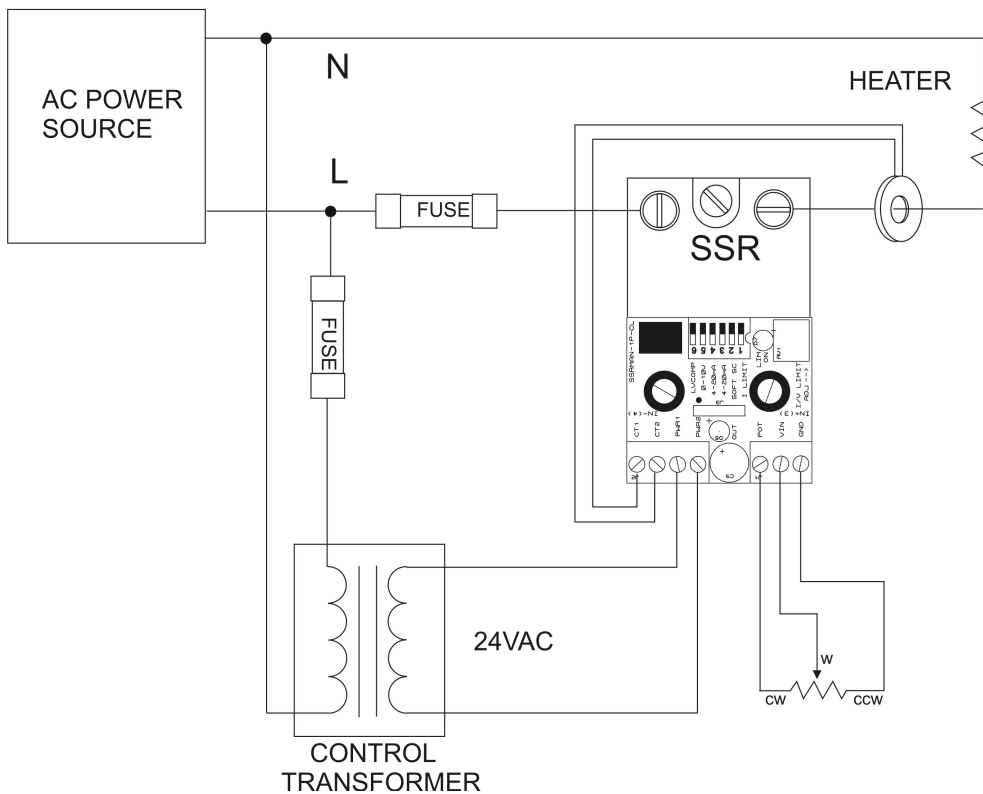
AC POWER SOURCE

N

L

HEATER

FUSE

FUSE

SSR

SSRAN-1P-CL

6 5 4 3 2 1

LVCOMP
0-10V
4-20mA
4-20mA
SOFT SC
I LIMIT

LIM ON

RM1

I/V LIMIT ADJ -->

IN-(4)

CT1 CT2 PWR1 PWR2

OUT

POT VIN GND

IN+(3)

24VAC

W

CW

CCW

CONTROL TRANSFORMER